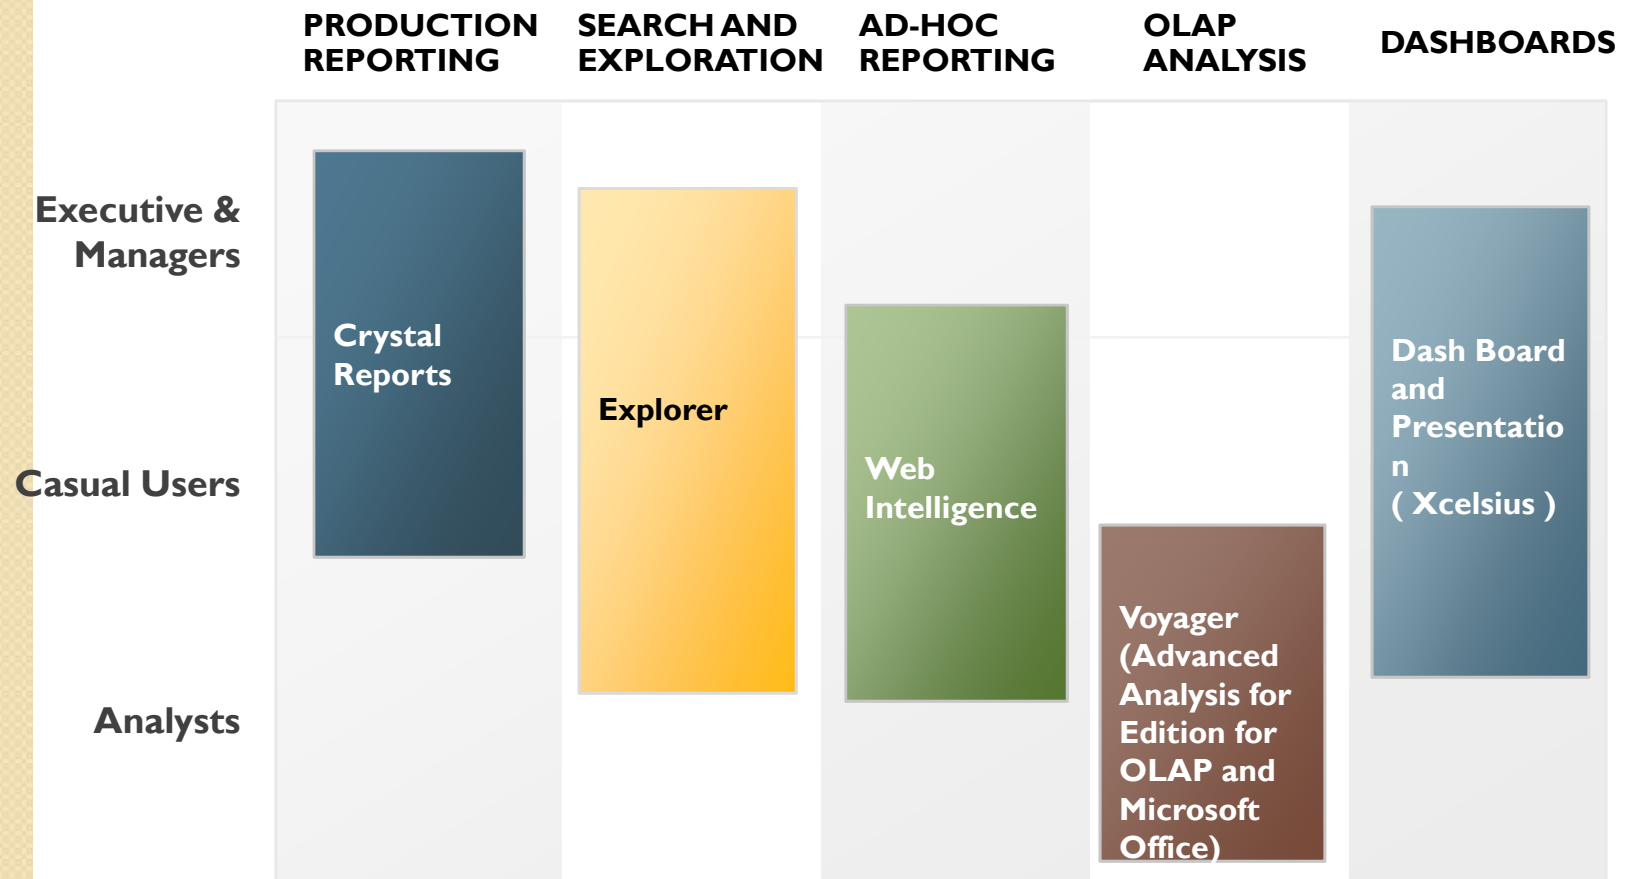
PRODUCTION REPORTING

SEARCH AND EXPLORATION

AD-HOC REPORTING

OLAP ANALYSIS

DASHBOARDS

Executive & Managers

Casual Users

Analysts

Crystal Reports

Explorer

Web Intelligence

Voyager (Advanced Analysis for Edition for OLAP and Microsoft Office)

Dash Board and Presentatio n ( Xcelsius )